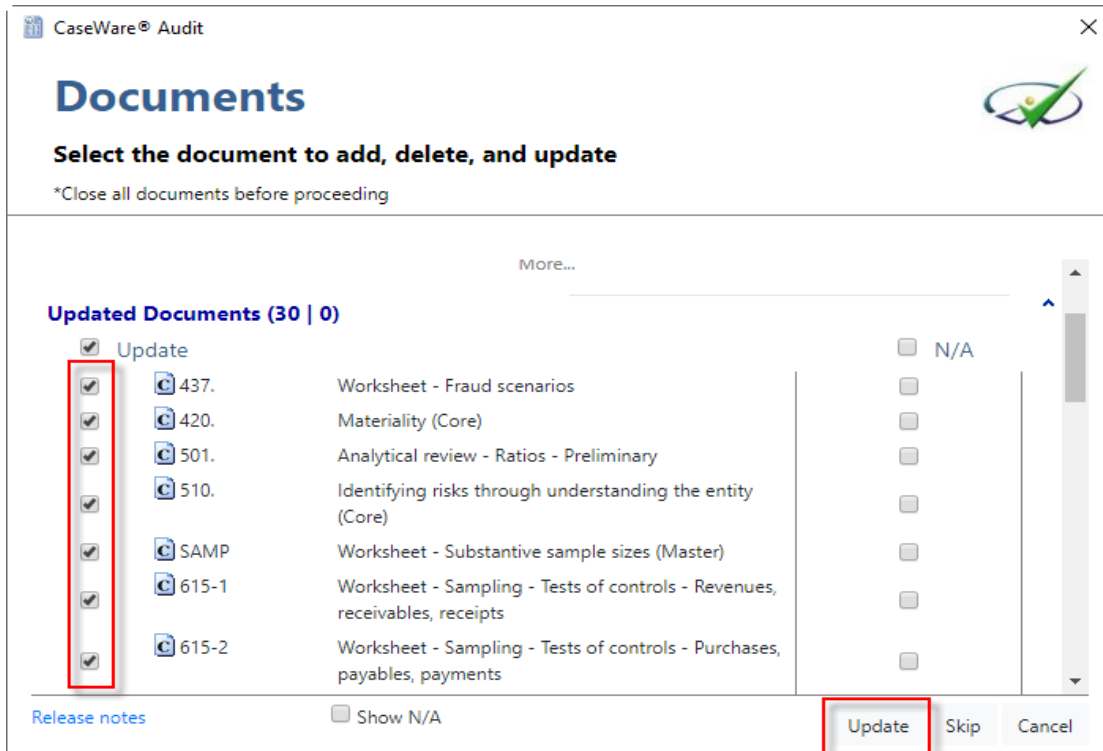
CaseWare® Audit

Documents

Select the document to add, delete, and update

*Close all documents before proceeding

More...

Updated Documents (30 | 0)

Update N/A

| | | |
|---|---|---|
| 437. | Worksheet - Fraud scenarios | |
| 420. | Materiality (Core) | |
| 501. | Analytical review - Ratios - Preliminary | |
| 510. | Identifying risks through understanding the entity (Core) | |
| SAMP | Worksheet - Substantive sample sizes (Master) | |
| 615-1 | Worksheet - Sampling - Tests of controls - Revenues, receivables, receipts | |
| 615-2 | Worksheet - Sampling - Tests of controls - Purchases, payables, payments | |

Release notes Show N/A Update Skip Cancel